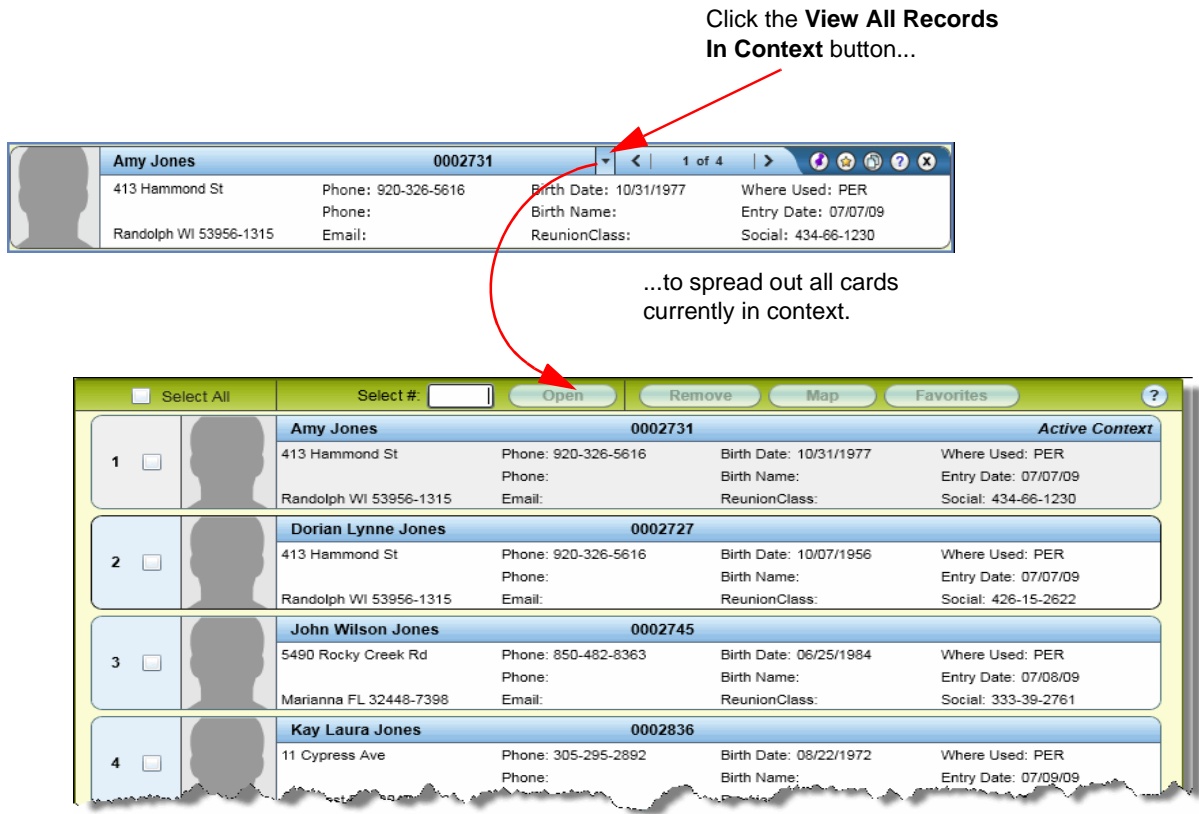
Click the **View All Records In Context** button...

| Amy Jones | 0002731 | 1 of 4 | |
|---|---|---|---|
| 413 Hammond St | Phone: 920-326-5616 | Birth Date: 10/31/1977 | Where Used: PER |
| | Phone: | Birth Name: | Entry Date: 07/07/09 |
| Randolph WI 53956-1315 | Email: | ReunionClass: | Social: 434-66-1230 |

...to spread out all cards currently in context.

Select All | Select #: | Open | Remove | Map | Favorites | ?

1
| Amy Jones | 0002731 | | Active Context |
|---|---|---|---|
| 413 Hammond St | Phone: 920-326-5616 | Birth Date: 10/31/1977 | Where Used: PER |
| | Phone: | Birth Name: | Entry Date: 07/07/09 |
| Randolph WI 53956-1315 | Email: | ReunionClass: | Social: 434-66-1230 |

2
| Dorian Lynne Jones | 0002727 | | |
|---|---|---|---|
| 413 Hammond St | Phone: 920-326-5616 | Birth Date: 10/07/1956 | Where Used: PER |
| | Phone: | Birth Name: | Entry Date: 07/07/09 |
| Randolph WI 53956-1315 | Email: | ReunionClass: | Social: 426-15-2622 |

3
| John Wilson Jones | 0002745 | | |
|---|---|---|---|
| 5490 Rocky Creek Rd | Phone: 850-482-8363 | Birth Date: 06/25/1984 | Where Used: PER |
| | Phone: | Birth Name: | Entry Date: 07/08/09 |
| Marianna FL 32448-7398 | Email: | ReunionClass: | Social: 333-39-2761 |

4
| Kay Laura Jones | 0002836 | | |
|---|---|---|---|
| 11 Cypress Ave | Phone: 305-295-2892 | Birth Date: 08/22/1972 | Where Used: PER |
| | Phone: | Birth Name: | Entry Date: 07/09/09 |